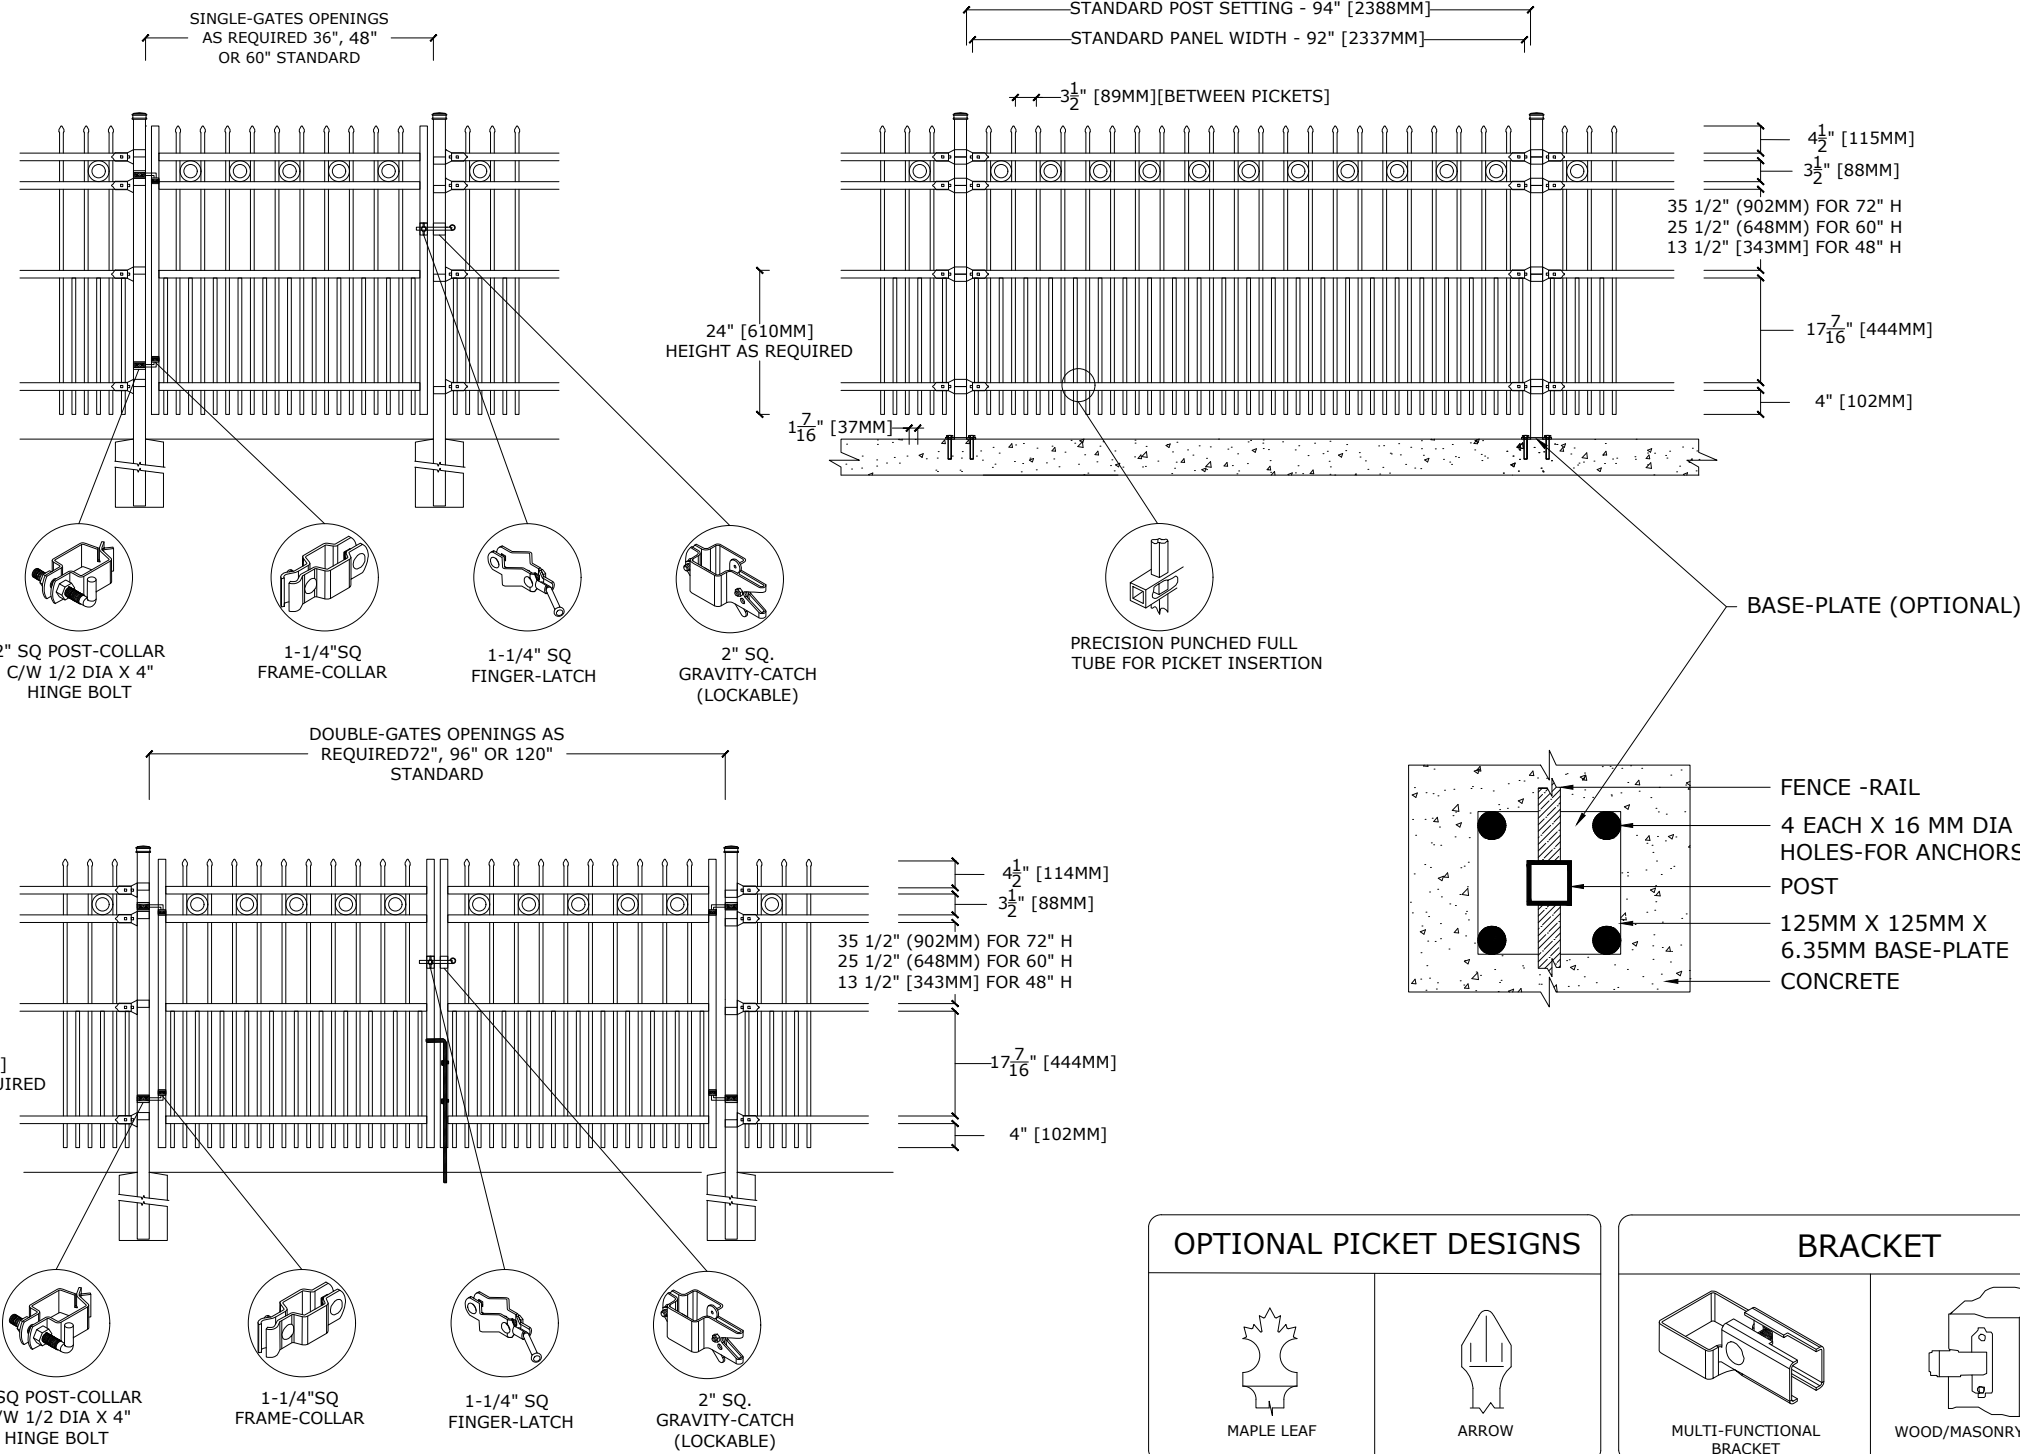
SINGLE-GATES OPENINGS AS REQUIRED 36", 48" OR 60" STANDARD

STANDARD POST SETTING - 94" [2388MM]
STANDARD PANEL WIDTH - 92" [2337MM]

$3\frac{1}{2}$" [89MM][BETWEEN PICKETS]

$4\frac{1}{2}$" [115MM]
$3\frac{1}{2}$" [88MM]
35 1/2" (902MM) FOR 72" H
25 1/2" (648MM) FOR 60" H
13 1/2" [343MM] FOR 48" H
$17\frac{7}{16}$" [444MM]
4" [102MM]

24" [610MM]
HEIGHT AS REQUIRED

$1\frac{7}{16}$" [37MM]

2" SQ POST-COLLAR C/W 1/2 DIA X 4" HINGE BOLT

1-1/4"SQ FRAME-COLLAR

1-1/4" SQ FINGER-LATCH

2" SQ. GRAVITY-CATCH (LOCKABLE)

PRECISION PUNCHED FULL TUBE FOR PICKET INSERTION

BASE-PLATE (OPTIONAL)

DOUBLE-GATES OPENINGS AS REQUIRED72", 96" OR 120" STANDARD

FENCE -RAIL
4 EACH X 16 MM DIA HOLES-FOR ANCHORS
POST
125MM X 125MM X 6.35MM BASE-PLATE
CONCRETE

$4\frac{1}{2}$" [114MM]
$3\frac{1}{2}$" [88MM]
35 1/2" (902MM) FOR 72" H
25 1/2" (648MM) FOR 60" H
13 1/2" [343MM] FOR 48" H
$17\frac{7}{16}$" [444MM]
4" [102MM]

]
UIRED

SQ POST-COLLAR /W 1/2 DIA X 4" HINGE BOLT

1-1/4"SQ FRAME-COLLAR

1-1/4" SQ FINGER-LATCH

2" SQ. GRAVITY-CATCH (LOCKABLE)

OPTIONAL PICKET DESIGNS
MAPLE LEAF
ARROW

BRACKET
MULTI-FUNCTIONAL BRACKET
WOOD/MASONRY